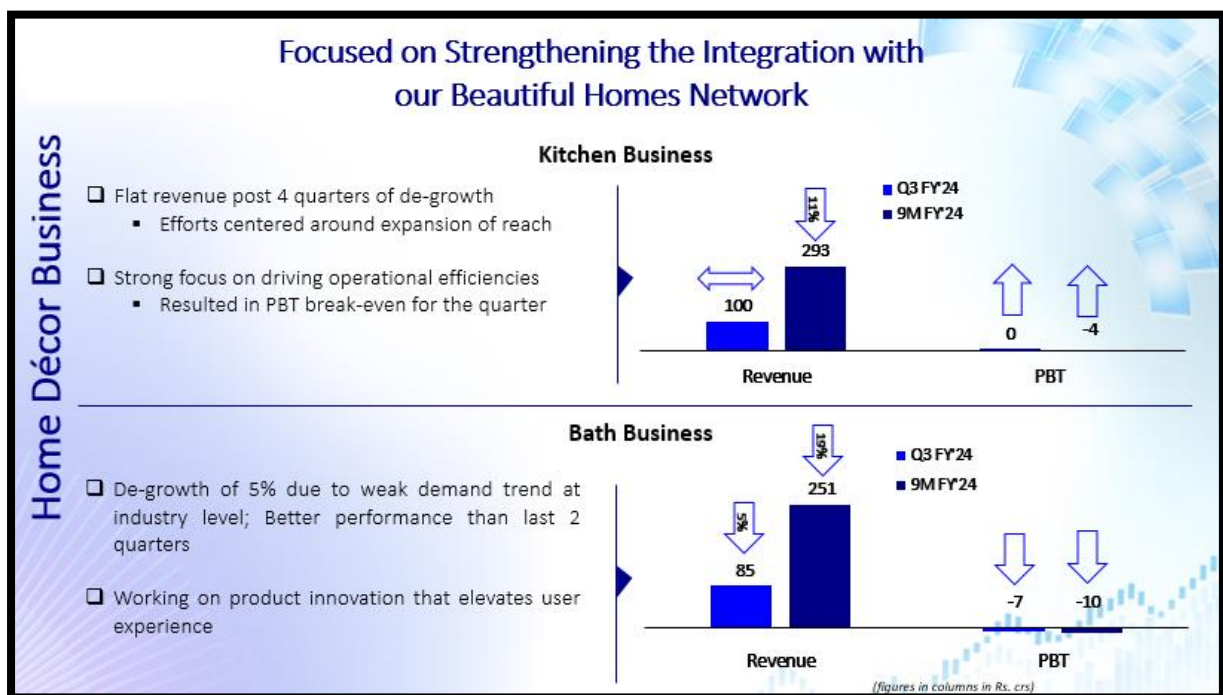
Focused on Strengthening the Integration with our Beautiful Homes Network

Home Décor Business

Kitchen Business

❑ Flat revenue post 4 quarters of de-growth
▪ Efforts centered around expansion of reach

❑ Strong focus on driving operational efficiencies
▪ Resulted in PBT break-even for the quarter

Q3 FY'24
9M FY'24

11%

100
293
Revenue

0
-4
PBT

Bath Business

❑ De-growth of 5% due to weak demand trend at industry level; Better performance than last 2 quarters

❑ Working on product innovation that elevates user experience

Q3 FY'24
9M FY'24

5%
10%

85
251
Revenue

-7
-10
PBT

(figures in columns in Rs. crs)